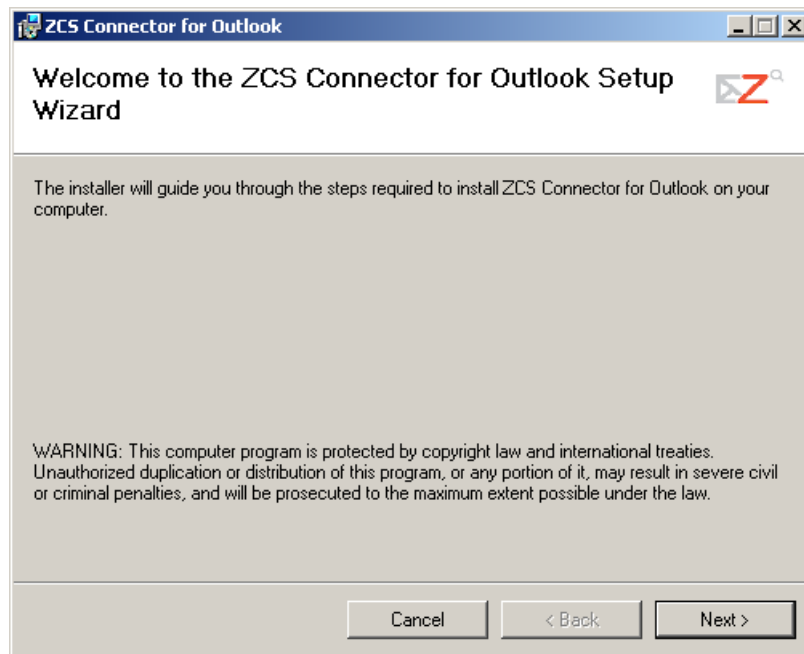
ZCS Connector for Outlook

Welcome to the ZCS Connector for Outlook Setup Wizard

The installer will guide you through the steps required to install ZCS Connector for Outlook on your computer.

WARNING: This computer program is protected by copyright law and international treaties. Unauthorized duplication or distribution of this program, or any portion of it, may result in severe civil or criminal penalties, and will be prosecuted to the maximum extent possible under the law.

Cancel
< Back
Next >